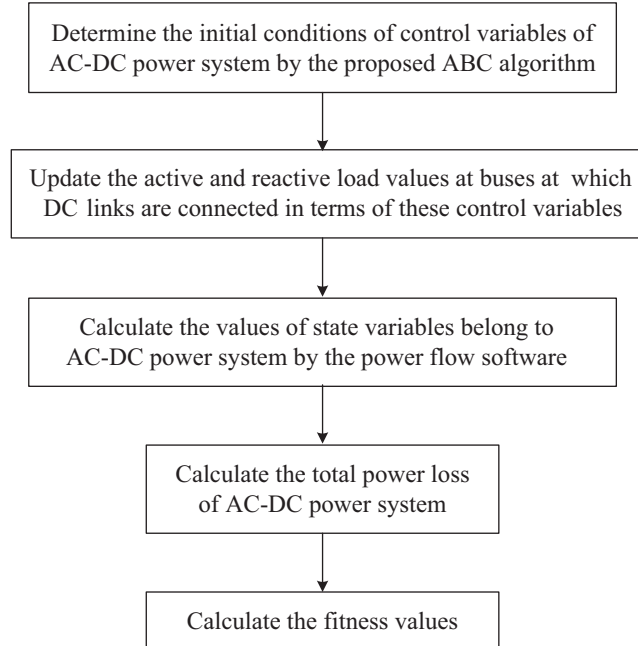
Determine the initial conditions of control variables of AC-DC power system by the proposed ABC algorithm

Update the active and reactive load values at buses at which DC links are connected in terms of these control variables

Calculate the values of state variables belong to AC-DC power system by the power flow software

Calculate the total power loss of AC-DC power system

Calculate the fitness values